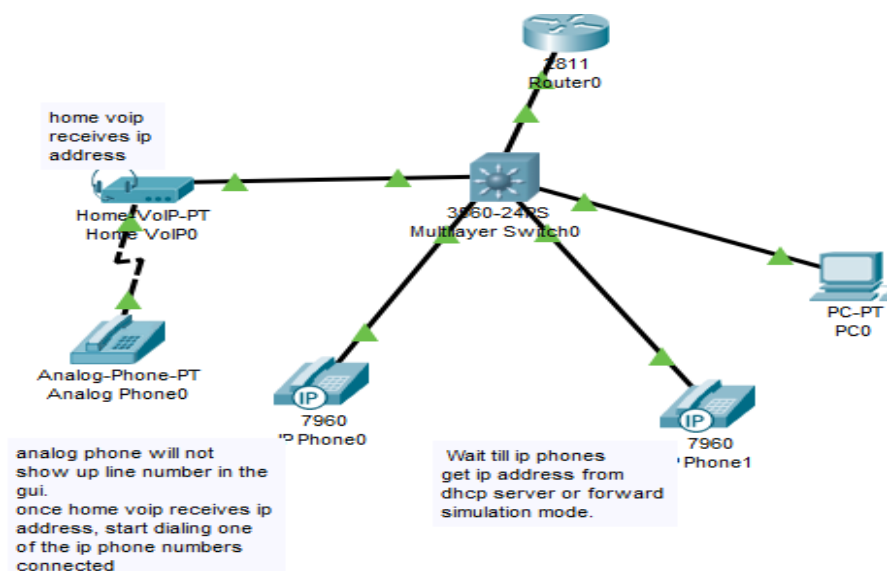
2811
Router0

home voip receives ip address

Home-VoIP-PT
Home VoIP0

3560-24PS
Multilayer Switch0

PC-PT
PC0

Analog-Phone-PT
Analog Phone0

IP
7960
IP Phone0

IP
7960
IP Phone1

analog phone will not show up line number in the gui.
once home voip receives ip address, start dialing one of the ip phone numbers connected

Wait till ip phones get ip address from dhcp server or forward simulation mode.